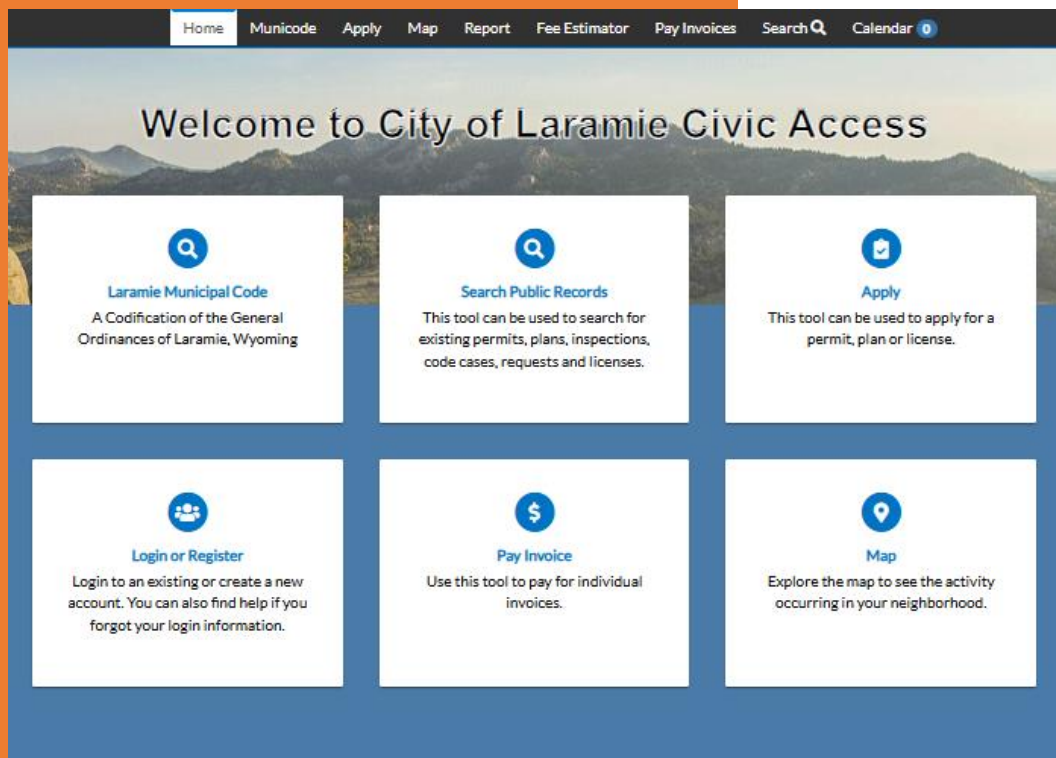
Home Municode Apply Map Report Fee Estimator Pay Invoices Search Calendar 0

Welcome to City of Laramie Civic Access

Laramie Municipal Code
A Codification of the General Ordinances of Laramie, Wyoming

Search Public Records
This tool can be used to search for existing permits, plans, inspections, code cases, requests and licenses.

Apply
This tool can be used to apply for a permit, plan or license.

Login or Register
Login to an existing or create a new account. You can also find help if you forgot your login information.

Pay Invoice
Use this tool to pay for individual invoices.

Map
Explore the map to see the activity occurring in your neighborhood.